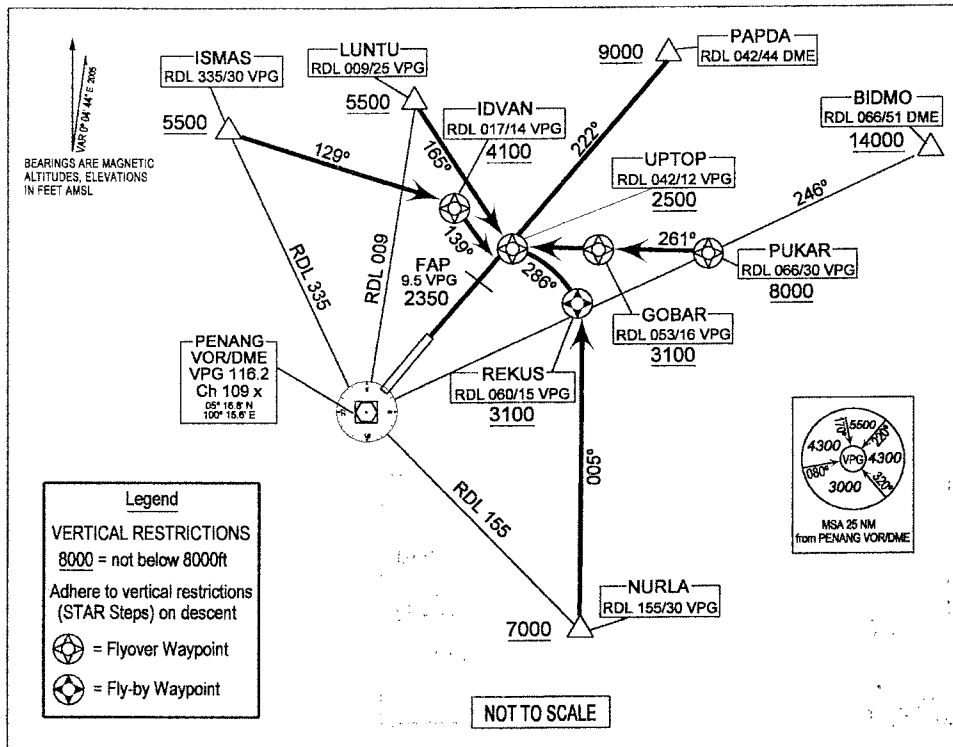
VAR 0° 04' E 2005

BEARINGS ARE MAGNETIC
ALTITUDES, ELEVATIONS
IN FEET AMSL

ISMAS
RDL 335/30 VPG
5500

LUNTU
RDL 009/25 VPG
5500

IDVAN
RDL 017/14 VPG
4100

PAPDA
RDL 042/44 DME
9000

BIDMO
RDL 066/51 DME
14000

UPTOP
RDL 042/12 VPG
2500

129°
165°
222°
246°
139°
261°
286°

PUKAR
RDL 066/30 VPG
8000

FAP
9.5 VPG
2350

RDL 335
RDL 009

GOBAR
RDL 053/16 VPG
3100

REKUS
RDL 060/15 VPG
3100

PENANG
VOR/DME
VPG 116.2
Ch 109 x
05° 16.8' N
100° 15.6' E

005°

RDL 155

NURLA
RDL 155/30 VPG
7000

Legend
VERTICAL RESTRICTIONS
8000 = not below 8000ft
Adhere to vertical restrictions (STAR Steps) on descent
= Flyover Waypoint
= Fly-by Waypoint

NOT TO SCALE

5500
4300
4300
3000
VPG
080°
320°
MSA 25 NM
from PENANG VOR/DME